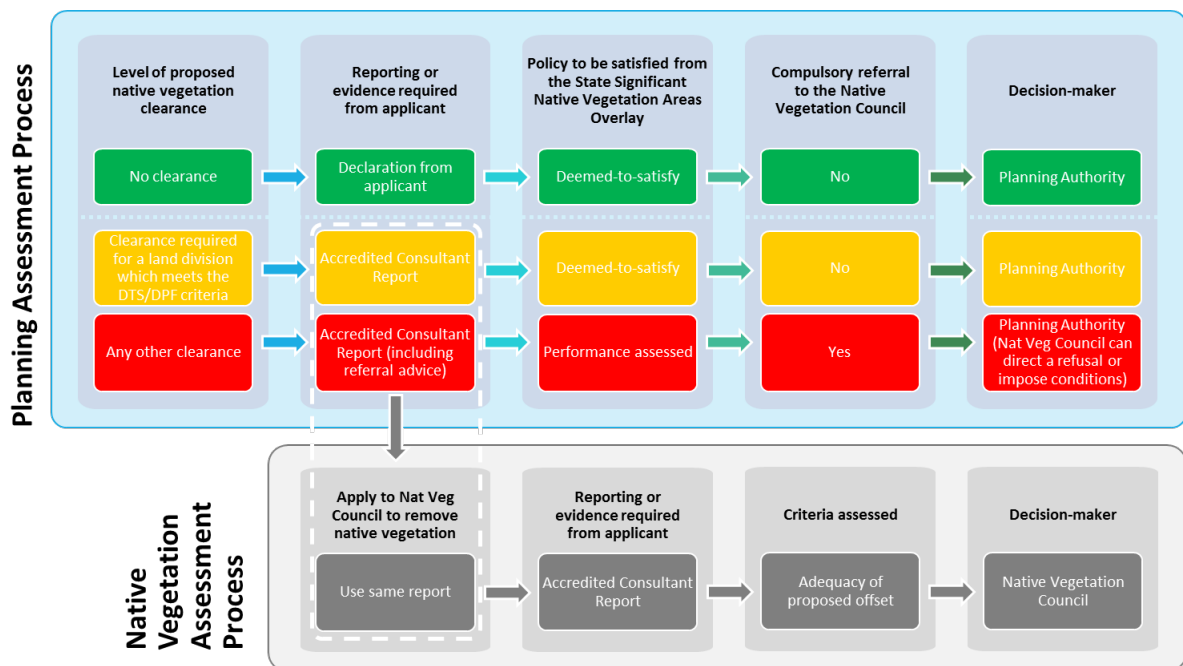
Planning Assessment Process

Level of proposed native vegetation clearance

Reporting or evidence required from applicant

Policy to be satisfied from the State Significant Native Vegetation Areas Overlay

Compulsory referral to the Native Vegetation Council

Decision-maker

No clearance

Declaration from applicant

Deemed-to-satisfy

No

Planning Authority

Clearance required for a land division which meets the DTS/DPF criteria

Accredited Consultant Report

Deemed-to-satisfy

No

Planning Authority

Any other clearance

Accredited Consultant Report (including referral advice)

Performance assessed

Yes

Planning Authority (Nat Veg Council can direct a refusal or impose conditions)

Native Vegetation Assessment Process

Apply to Nat Veg Council to remove native vegetation

Use same report

Reporting or evidence required from applicant

Accredited Consultant Report

Criteria assessed

Adequacy of proposed offset

Decision-maker

Native Vegetation Council